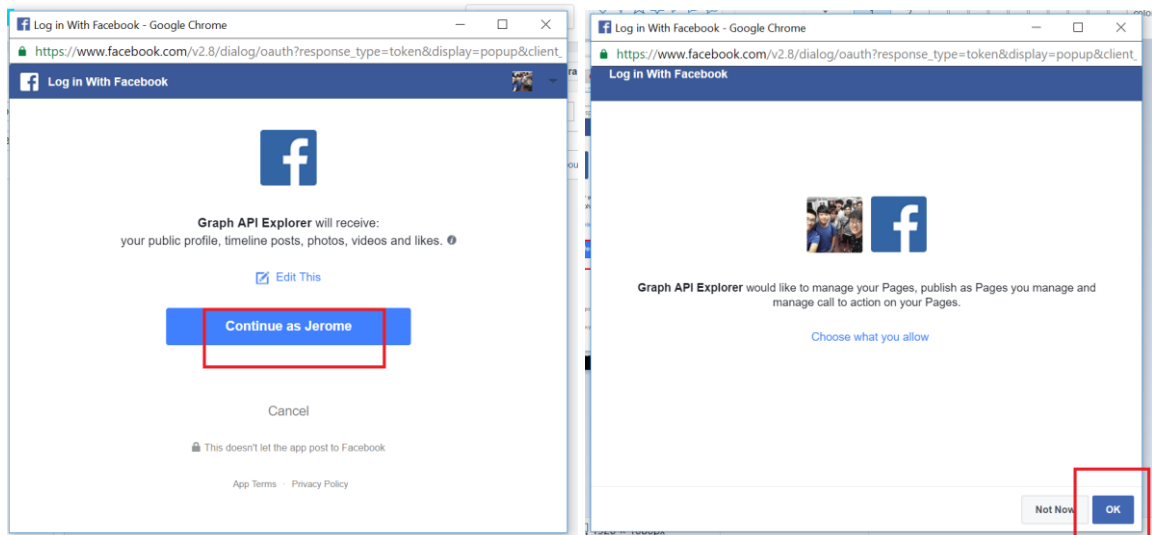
Log in With Facebook - Google Chrome

https://www.facebook.com/v2.8/dialog/oauth?response_type=token&display=popup&client_

Log in With Facebook

Graph API Explorer will receive:
your public profile, timeline posts, photos, videos and likes.

Edit This

Continue as Jerome

Cancel

This doesn't let the app post to Facebook

App Terms · Privacy Policy

Log in With Facebook - Google Chrome

https://www.facebook.com/v2.8/dialog/oauth?response_type=token&display=popup&client_

Log in With Facebook

Graph API Explorer would like to manage your Pages, publish as Pages you manage and manage call to action on your Pages.

Choose what you allow

Not Now

OK